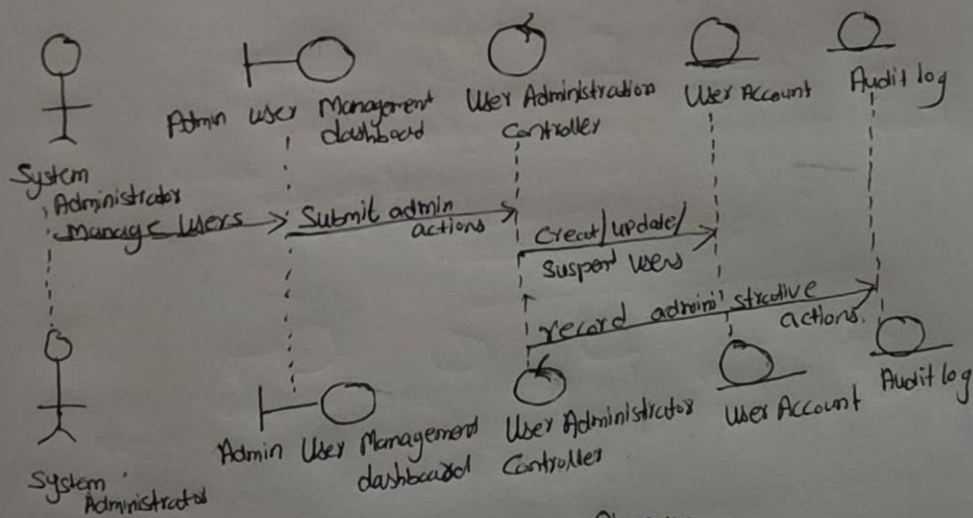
Admin User Management dashboard

User Administration Controller

User Account

Audit log

System Administrator

Manage Users

Submit admin actions

Create/update/ Suspend Users

record administrative actions.

System Administrator

Admin User Management dashboard

User Administrator Controller

User Account

Audit log